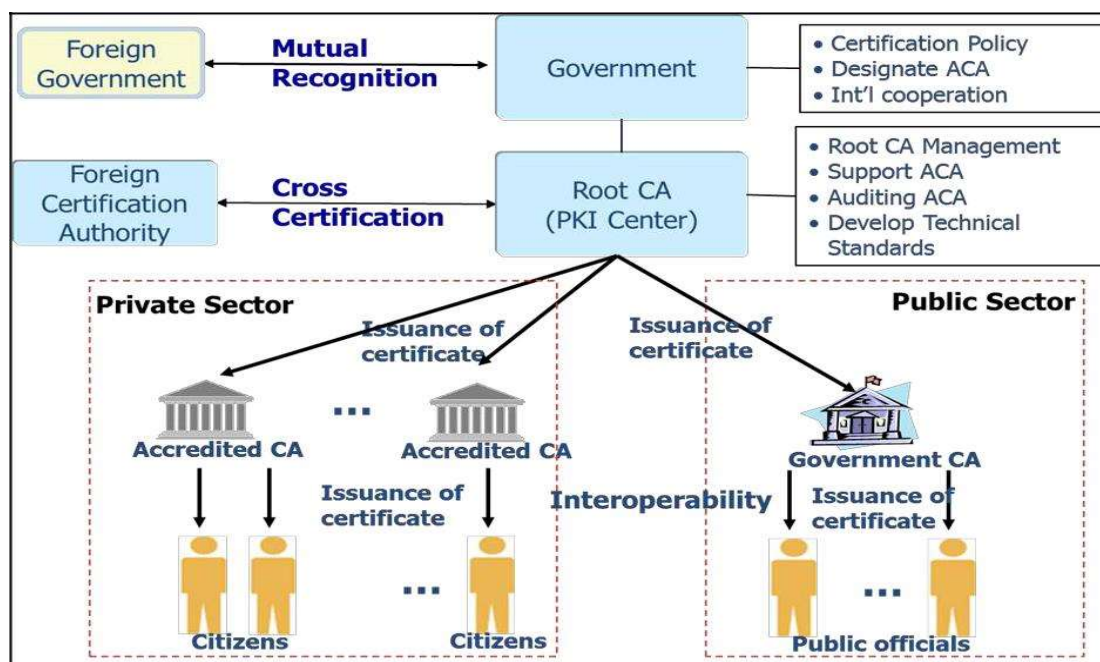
Foreign Government

Mutual Recognition

Government

• Certification Policy
• Designate ACA
• Int'l cooperation

Foreign Certification Authority

Cross Certification

Root CA (PKI Center)

• Root CA Management
• Support ACA
• Auditing ACA
• Develop Technical Standards

Private Sector

Issuance of certificate

Issuance of certificate

Public Sector

Accredited CA

...

Accredited CA

Government CA

Issuance of certificate

Interoperability

Issuance of certificate

...

...

Citizens

Citizens

Public officials